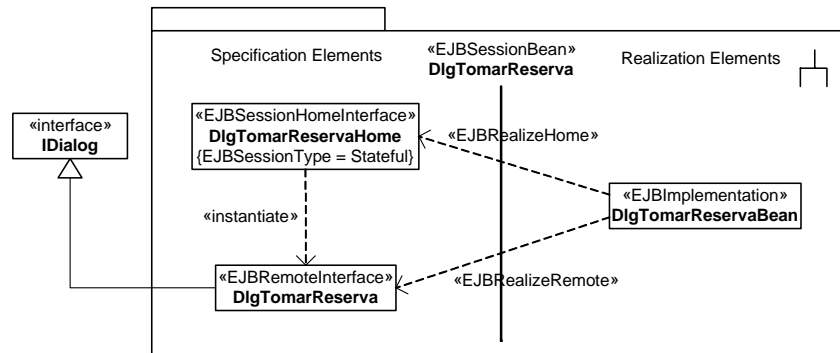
Specification Elements

«EJBSessionBean»
DlgTomarReserva

Realization Elements

«interface»
IDialog

«EJBSessionHomeInterface»
DlgTomarReservaHome
{EJBSessionType = Stateful}

«EJBRealizeHome»

«EJBImplementation»
DlgTomarReservaBean

«instantiate»

«EJBRemoteInterface»
DlgTomarReserva

«EJBRealizeRemote»